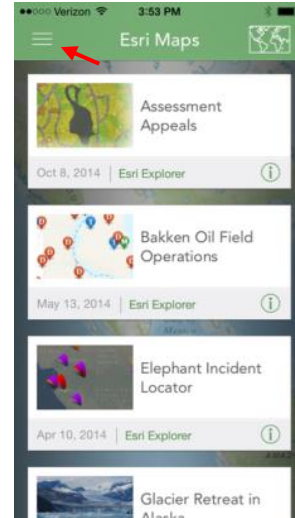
•••○○ Verizon 3:53 PM

Esri Maps

Assessment Appeals

Oct 8, 2014 | Esri Explorer

Bakken Oil Field Operations

May 13, 2014 | Esri Explorer

Elephant Incident Locator

Apr 10, 2014 | Esri Explorer

Glacier Retreat in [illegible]